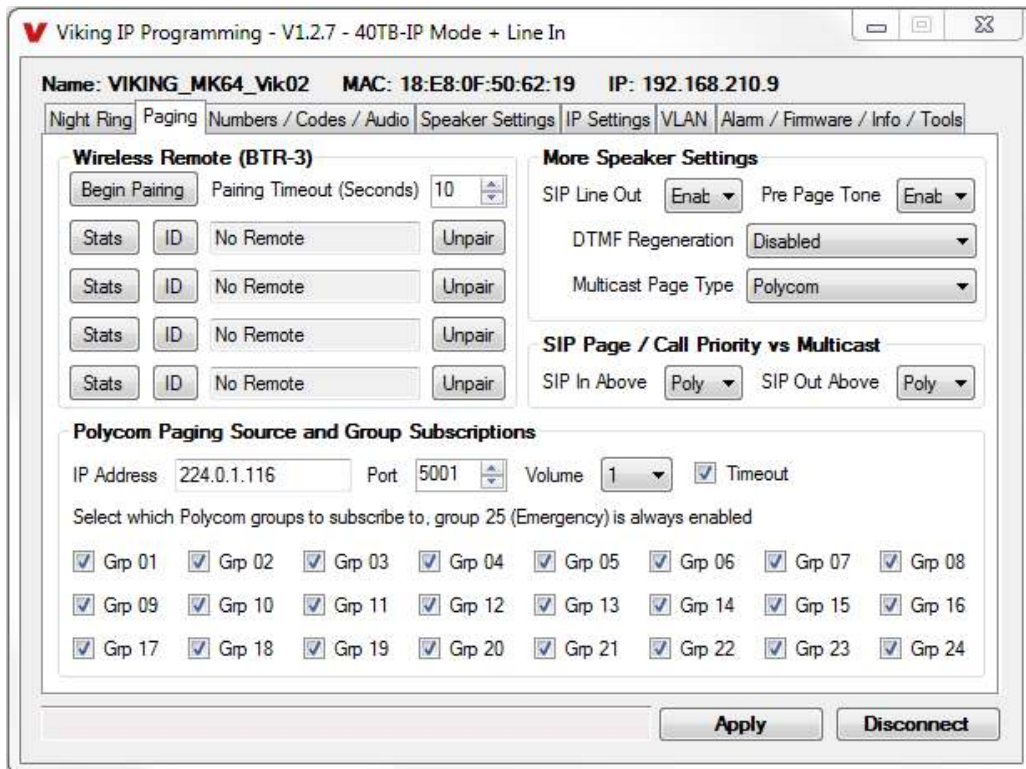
Viking IP Programming - V1.2.7 - 40TB-IP Mode + Line In

Name: VIKING_MK64_Vik02 MAC: 18:E8:0F:50:62:19 IP: 192.168.210.9

Night Ring | Paging | Numbers / Codes / Audio | Speaker Settings | IP Settings | VLAN | Alarm / Firmware / Info / Tools

Wireless Remote (BTR-3)

Begin Pairing Pairing Timeout (Seconds) 10

Stats ID No Remote Unpair

Stats ID No Remote Unpair

Stats ID No Remote Unpair

Stats ID No Remote Unpair

More Speaker Settings

SIP Line Out Enab Pre Page Tone Enab

DTMF Regeneration Disabled

Multicast Page Type Polycom

SIP Page / Call Priority vs Multicast

SIP In Above Poly SIP Out Above Poly

Polycom Paging Source and Group Subscriptions

IP Address 224.0.1.116 Port 5001 Volume 1 Timeout

Select which Polycom groups to subscribe to, group 25 (Emergency) is always enabled

Grp 01 Grp 02 Grp 03 Grp 04 Grp 05 Grp 06 Grp 07 Grp 08

Grp 09 Grp 10 Grp 11 Grp 12 Grp 13 Grp 14 Grp 15 Grp 16

Grp 17 Grp 18 Grp 19 Grp 20 Grp 21 Grp 22 Grp 23 Grp 24

Apply Disconnect